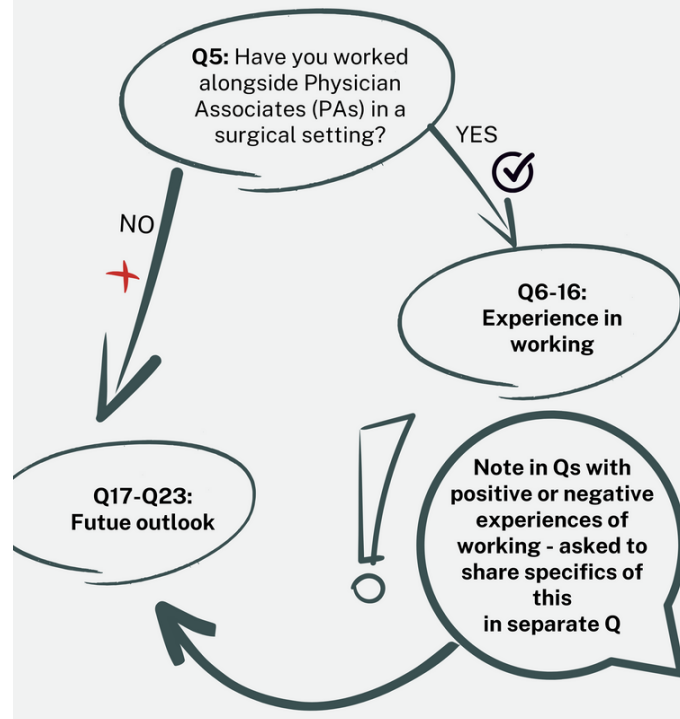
**Q5:** Have you worked alongside Physician Associates (PAs) in a surgical setting?

YES

NO

**Q6-16: Experience in working**

**Q17-Q23: Futue outlook**

**Note in Qs with positive or negative experiences of working - asked to share specifics of this in separate Q**